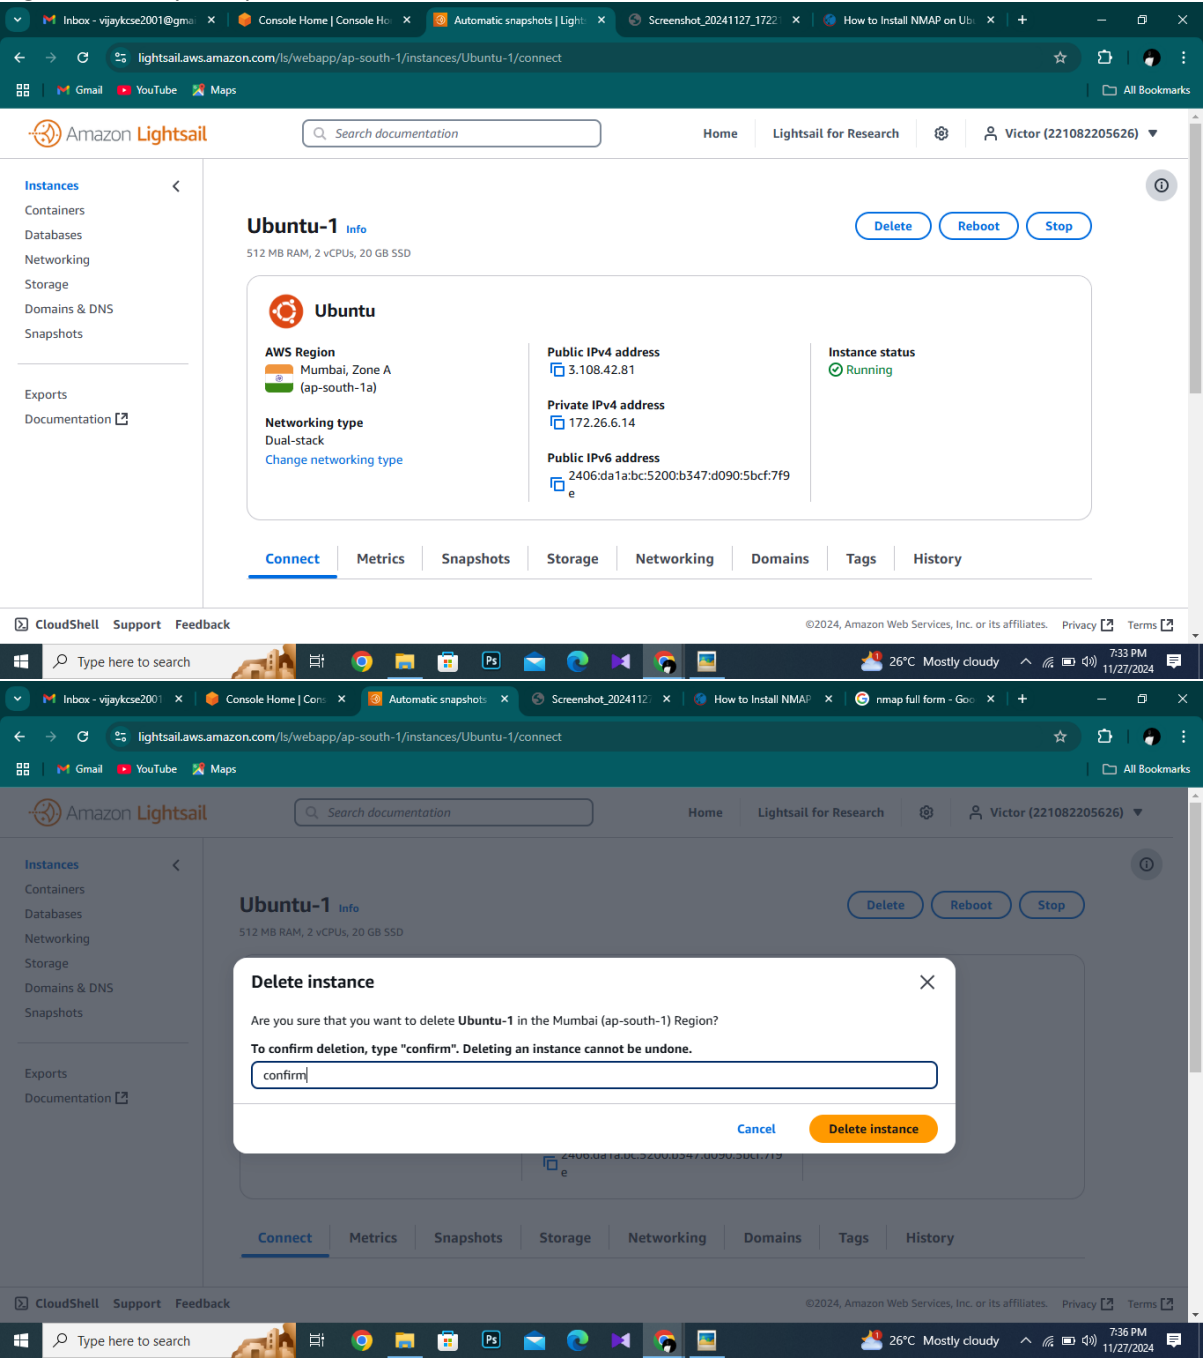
Inbox - vijaykcse2001@gma | Console Home | Console Ho | Automatic snapshots | Light | Screenshot_20241127_1722 | How to Install NMAP on Ubu

lightsail.aws.amazon.com/ls/webapp/ap-south-1/instances/Ubuntu-1/connect

Gmail YouTube Maps All Bookmarks

Amazon Lightsail Search documentation Home Lightsail for Research Victor (221082205626)

Instances
Containers
Databases
Networking
Storage
Domains & DNS
Snapshots

Exports
Documentation

Ubuntu-1 Info
512 MB RAM, 2 vCPUs, 20 GB SSD

Delete Reboot Stop

Ubuntu

AWS Region
Mumbai, Zone A (ap-south-1a)

Networking type
Dual-stack
Change networking type

Public IPv4 address
3.108.42.81

Private IPv4 address
172.26.6.14

Public IPv6 address
2406:da1a:bc:5200:b347:d090:5bcf:7f9e

Instance status
Running

Connect Metrics Snapshots Storage Networking Domains Tags History

CloudShell Support Feedback ©2024, Amazon Web Services, Inc. or its affiliates. Privacy Terms

Type here to search 26°C Mostly cloudy 7:33 PM 11/27/2024

Inbox - vijaykcse2001 | Console Home | Cons | Automatic snapshots | Screenshot_2024112 | How to Install NMAP | nmap full form - Goo

lightsail.aws.amazon.com/ls/webapp/ap-south-1/instances/Ubuntu-1/connect

Gmail YouTube Maps All Bookmarks

Amazon Lightsail Search documentation Home Lightsail for Research Victor (221082205626)

Instances
Containers
Databases
Networking
Storage
Domains & DNS
Snapshots

Exports
Documentation

Ubuntu-1 Info
512 MB RAM, 2 vCPUs, 20 GB SSD

Delete Reboot Stop

Delete instance

Are you sure that you want to delete Ubuntu-1 in the Mumbai (ap-south-1) Region?

To confirm deletion, type "confirm". Deleting an instance cannot be undone.

confirm

Cancel Delete instance

2406:da1a:bc:5200:b347:d090:5bcf:7f9e

Connect Metrics Snapshots Storage Networking Domains Tags History

CloudShell Support Feedback ©2024, Amazon Web Services, Inc. or its affiliates. Privacy Terms

Type here to search 26°C Mostly cloudy 7:36 PM 11/27/2024